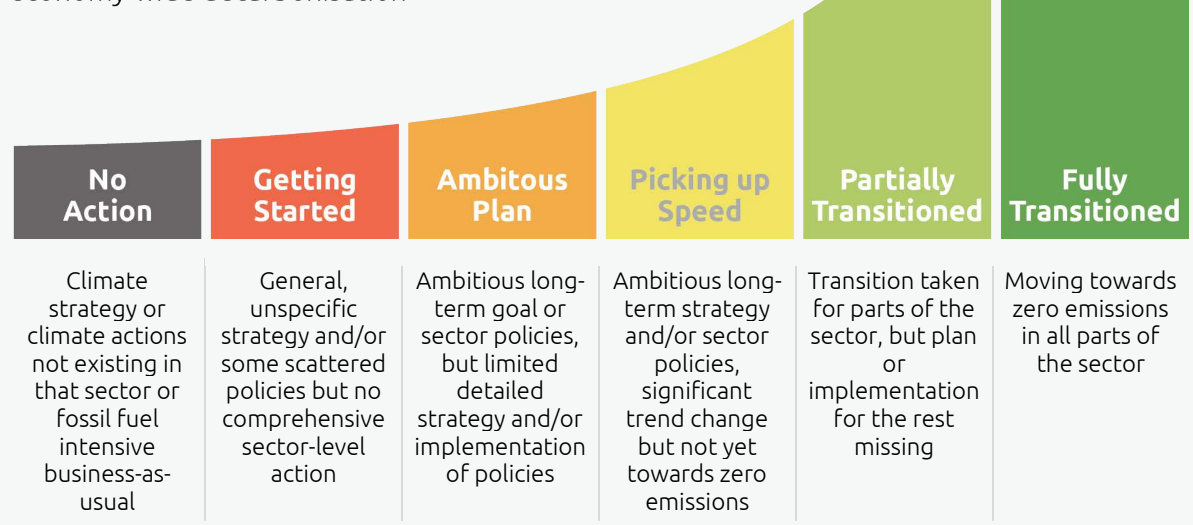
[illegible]

No Action

Getting Started

Ambitous Plan

Picking up Speed

Partially Transitioned

Fully Transitioned

Climate strategy or climate actions not existing in that sector or fossil fuel intensive business-as-usual

General, unspecific strategy and/or some scattered policies but no comprehensive sector-level action

Ambitious long-term goal or sector policies, but limited detailed strategy and/or implementation of policies

Ambitious long-term strategy and/or sector policies, significant trend change but not yet towards zero emissions

Transition taken for parts of the sector, but plan or implementation for the rest missing

Moving towards zero emissions in all parts of the sector